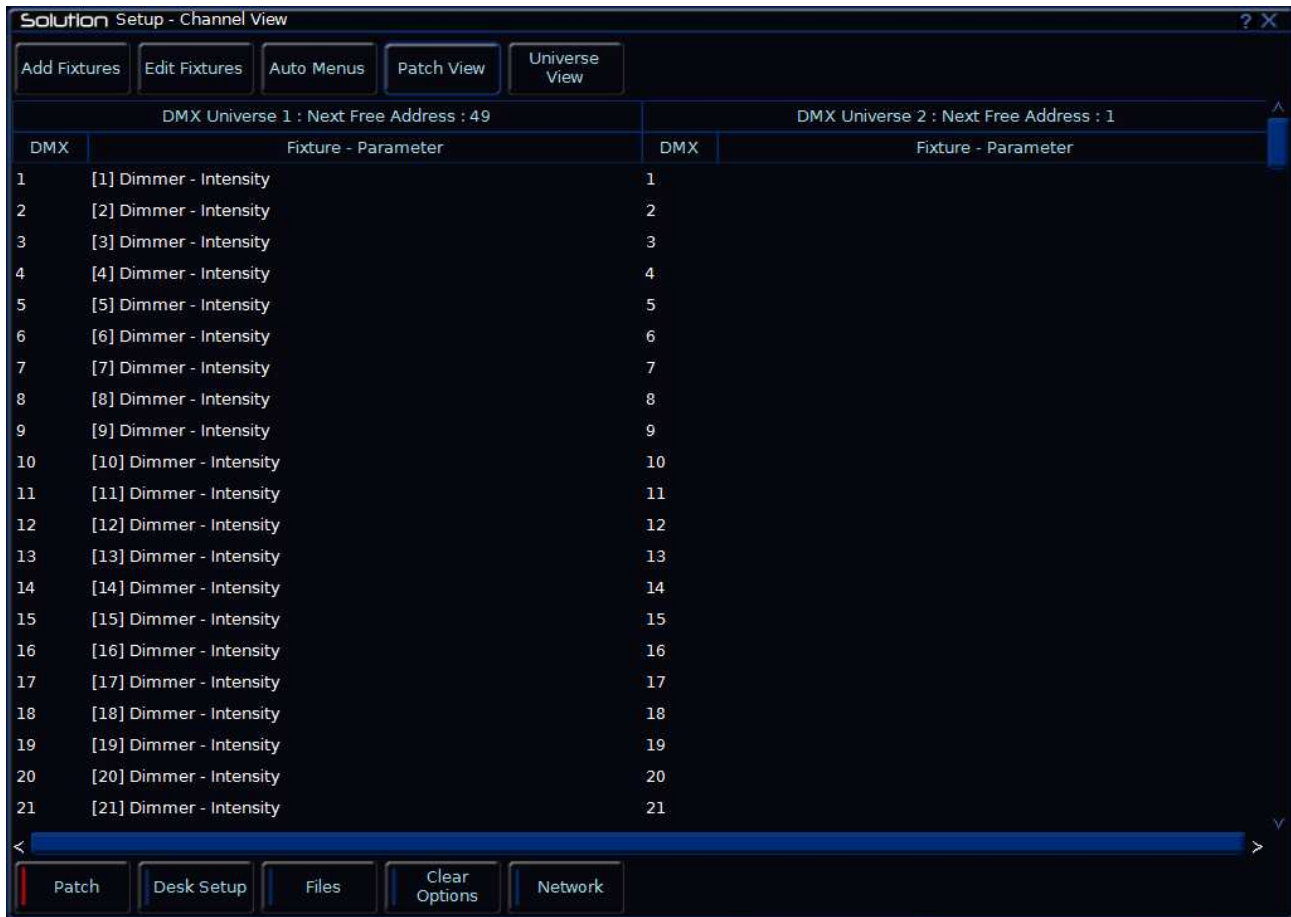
Solution Setup - Channel View

? X

Add Fixtures | Edit Fixtures | Auto Menus | Patch View | Universe View

| DMX Universe 1 : Next Free Address : 49 | | DMX Universe 2 : Next Free Address : 1 | |
|---|---|---|---|
| DMX | Fixture - Parameter | DMX | Fixture - Parameter |
| 1 | [1] Dimmer - Intensity | 1 | |
| 2 | [2] Dimmer - Intensity | 2 | |
| 3 | [3] Dimmer - Intensity | 3 | |
| 4 | [4] Dimmer - Intensity | 4 | |
| 5 | [5] Dimmer - Intensity | 5 | |
| 6 | [6] Dimmer - Intensity | 6 | |
| 7 | [7] Dimmer - Intensity | 7 | |
| 8 | [8] Dimmer - Intensity | 8 | |
| 9 | [9] Dimmer - Intensity | 9 | |
| 10 | [10] Dimmer - Intensity | 10 | |
| 11 | [11] Dimmer - Intensity | 11 | |
| 12 | [12] Dimmer - Intensity | 12 | |
| 13 | [13] Dimmer - Intensity | 13 | |
| 14 | [14] Dimmer - Intensity | 14 | |
| 15 | [15] Dimmer - Intensity | 15 | |
| 16 | [16] Dimmer - Intensity | 16 | |
| 17 | [17] Dimmer - Intensity | 17 | |
| 18 | [18] Dimmer - Intensity | 18 | |
| 19 | [19] Dimmer - Intensity | 19 | |
| 20 | [20] Dimmer - Intensity | 20 | |
| 21 | [21] Dimmer - Intensity | 21 | |

Patch | Desk Setup | Files | Clear Options | Network